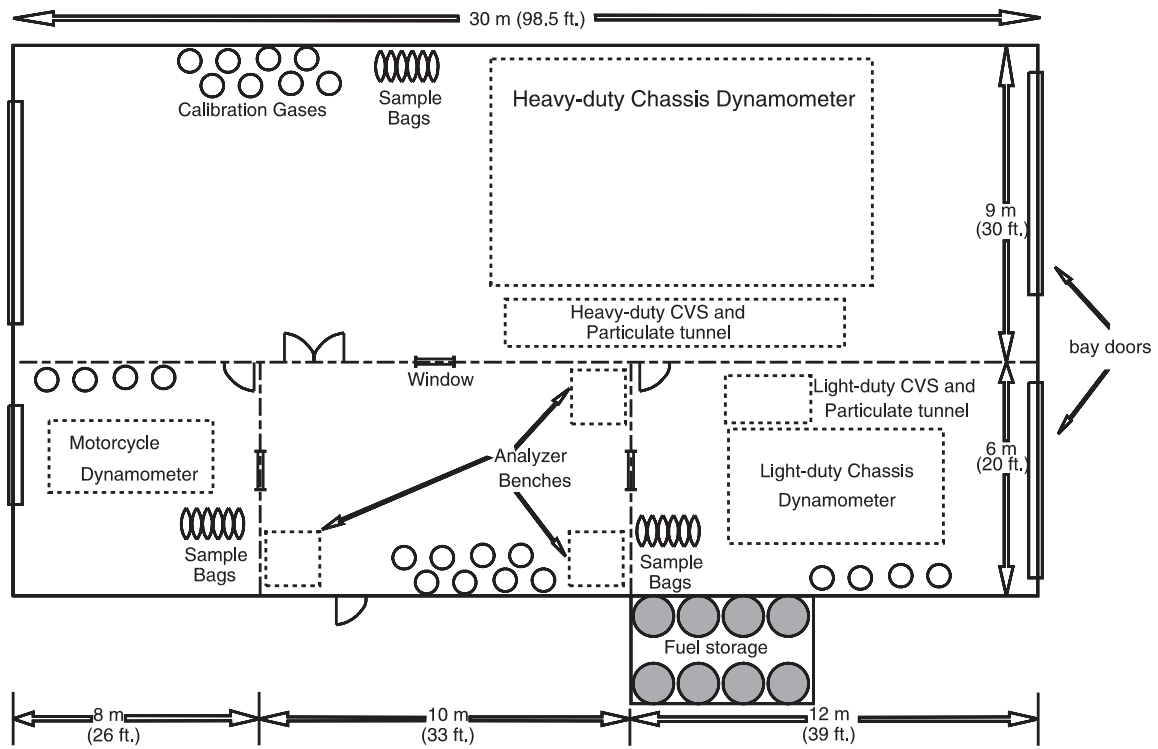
30 m (98.5 ft.)

Calibration Gases

Sample Bags

Heavy-duty Chassis Dynamometer

9 m (30 ft.)

Heavy-duty CVS and Particulate tunnel

bay doors

Window

Light-duty CVS and Particulate tunnel

Motorcycle Dynamometer

Analyzer Benches

Light-duty Chassis Dynamometer

6 m (20 ft.)

Sample Bags

Sample Bags

Fuel storage

8 m (26 ft.)

10 m (33 ft.)

12 m (39 ft.)